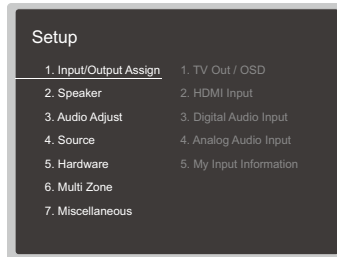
Setup

1. Input/Output Assign
2. Speaker
3. Audio Adjust
4. Source
5. Hardware
6. Multi Zone
7. Miscellaneous

1. TV Out / OSD
2. HDMI Input
3. Digital Audio Input
4. Analog Audio Input
5. My Input Information